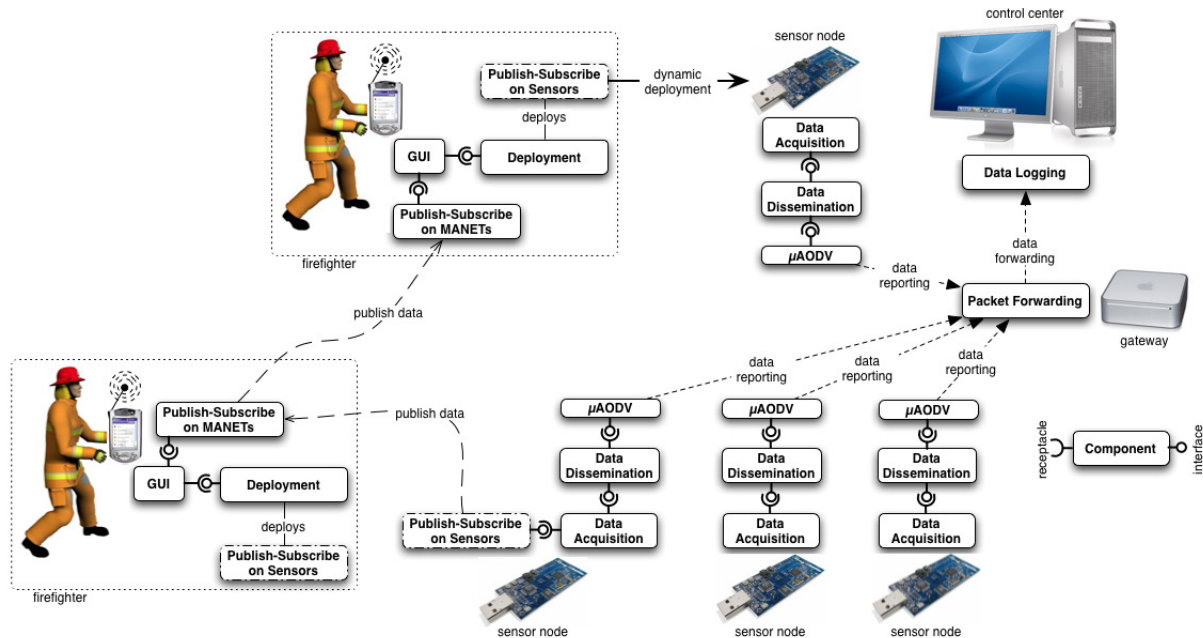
Publish-Subscribe on Sensors

dynamic deployment

sensor node

control center

deploys

GUI

Deployment

Data Acquisition

Data Dissemination

Data Logging

Publish-Subscribe on MANETs

$\mu$AODV

data forwarding

firefighter

data reporting

Packet Forwarding

publish data

gateway

data reporting

data reporting

data reporting

publish data

Publish-Subscribe on MANETs

$\mu$AODV

$\mu$AODV

$\mu$AODV

receptacle

Component

interface

GUI

Deployment

Data Dissemination

Data Dissemination

Data Dissemination

deploys

Publish-Subscribe on Sensors

Data Acquisition

Data Acquisition

Data Acquisition

Publish-Subscribe on Sensors

firefighter

sensor node

sensor node

sensor node